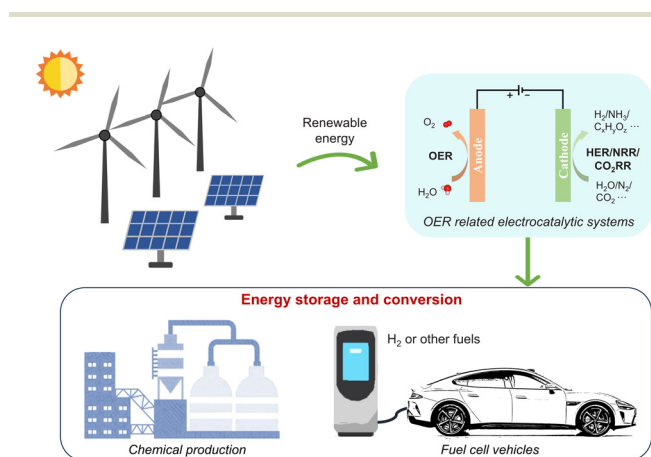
Renewable energy

+ −

$O_2$

OER

$H_2O$

Anode

Cathode

$H_2/NH_3/C_xH_yO_z\cdots$

HER/NRR/$CO_2$RR

$H_2O/N_2/CO_2\cdots$

OER related electrocatalytic systems

Energy storage and conversion

$H_2$ or other fuels

Chemical production

Fuel cell vehicles